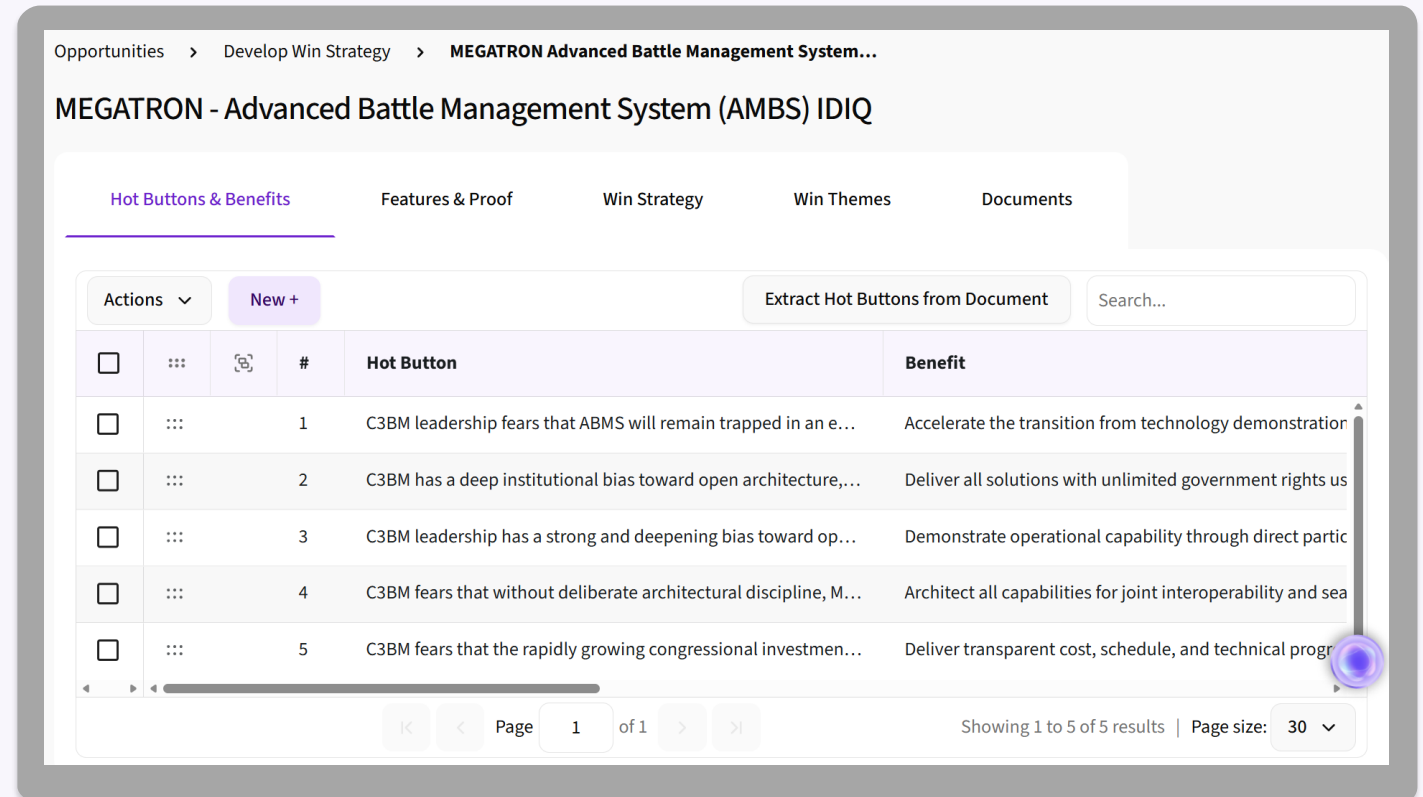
Opportunities > Develop Win Strategy > MEGATRON Advanced Battle Management System...

MEGATRON - Advanced Battle Management System (AMBS) IDIQ

Hot Buttons & Benefits | Features & Proof | Win Strategy | Win Themes | Documents

Actions | New + | Extract Hot Buttons from Document | Search...

| | | | # | Hot Button | Benefit |
|---|---|---|---|---|---|
| | | | 1 | C3BM leadership fears that ABMS will remain trapped in an e... | Accelerate the transition from technology demonstration |
| | | | 2 | C3BM has a deep institutional bias toward open architecture,... | Deliver all solutions with unlimited government rights us |
| | | | 3 | C3BM leadership has a strong and deepening bias toward op... | Demonstrate operational capability through direct partic |
| | | | 4 | C3BM fears that without deliberate architectural discipline, M... | Architect all capabilities for joint interoperability and sea |
| | | | 5 | C3BM fears that the rapidly growing congressional investmen... | Deliver transparent cost, schedule, and technical progr |

Page 1 of 1

Showing 1 to 5 of 5 results | Page size: 30